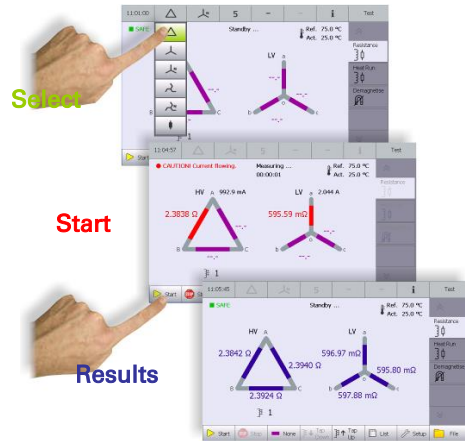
Select

11:01:00
5
i
Test
SAFE
Standby ...
Ref. 75.0 °C
Act. 25.0 °C
LV
a
b
c
n
B
C
Resistance
Heat Run
Demagnetize
1
Start

Start

11:04:57
i
Test
CAUTION! Current flowing.
Measuring ...
00:00:01
Ref. 75.0 °C
Act. 25.0 °C
HV
992.9 mA
LV
2.044 A
A
2.3838 Ω
595.59 mΩ
B
C
a
b
c
n
Resistance
1

Results

11:05:45
i
Test
SAFE
Standby ...
Ref. 75.0 °C
Act. 25.0 °C
HV
LV
A
2.3842 Ω
2.3940 Ω
2.3924 Ω
B
C
596.97 mΩ
595.80 mΩ
597.88 mΩ
a
b
c
n
Resistance
Heat Run
Demagnetize
1
Start
Stop
None
Tap
Tap
List
Setup
File